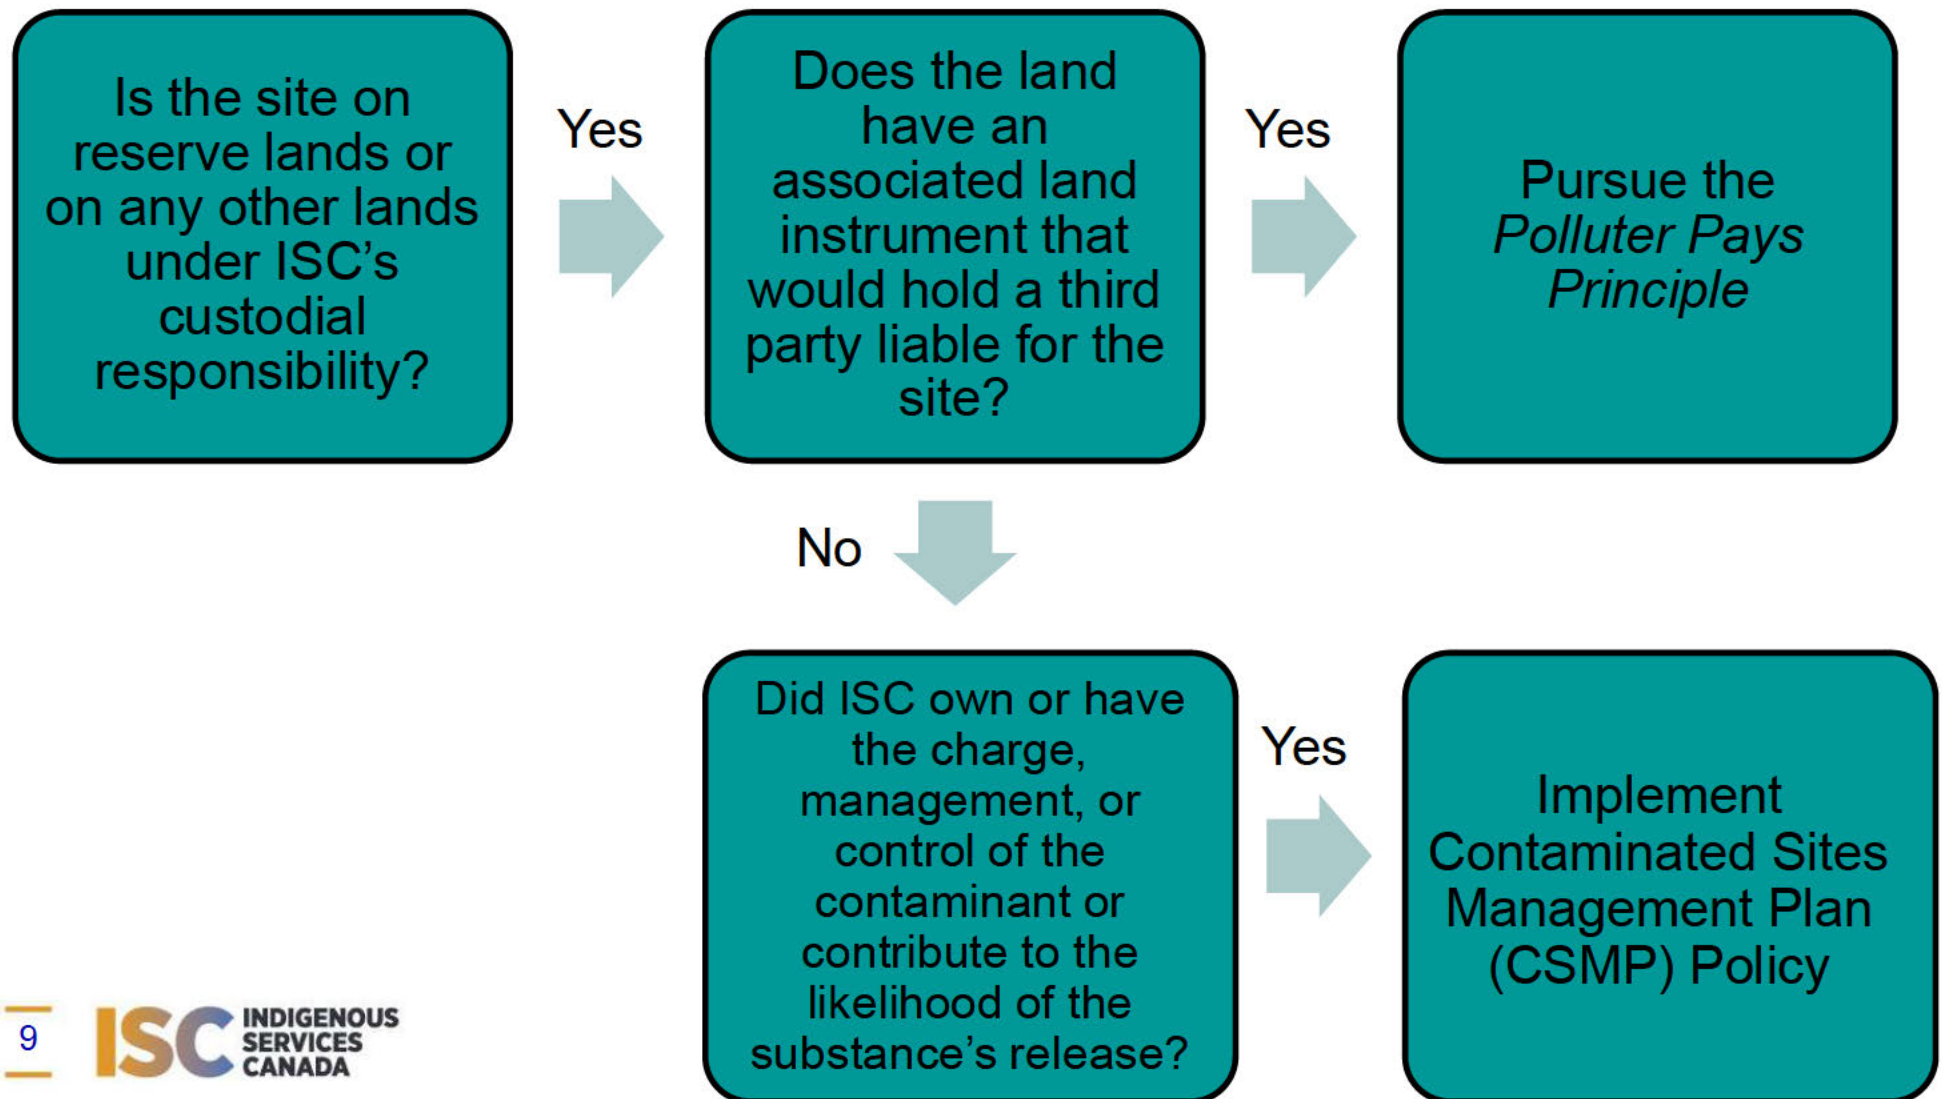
Is the site on reserve lands or on any other lands under ISC's custodial responsibility?

Yes

Does the land have an associated land instrument that would hold a third party liable for the site?

Yes

Pursue the *Polluter Pays Principle*

No

Did ISC own or have the charge, management, or control of the contaminant or contribute to the likelihood of the substance's release?

Yes

Implement Contaminated Sites Management Plan (CSMP) Policy

9

ISC INDIGENOUS SERVICES CANADA